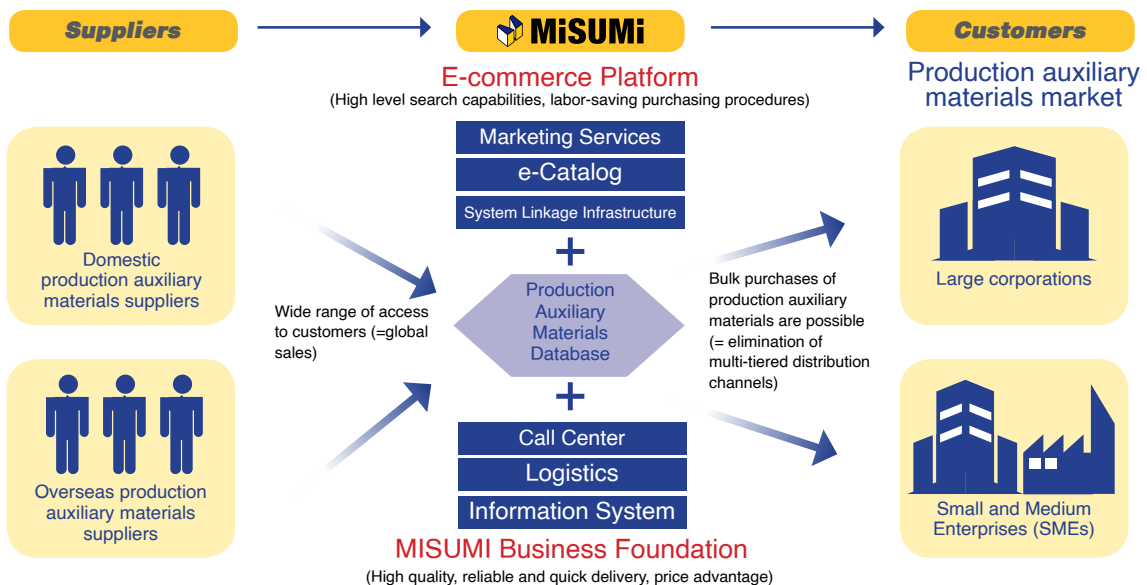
Suppliers

MiSUMi

Customers

E-commerce Platform
(High level search capabilities, labor-saving purchasing procedures)

Production auxiliary materials market

Marketing Services
e-Catalog
System Linkage Infrastructure
+
Production Auxiliary Materials Database
+
Call Center
Logistics
Information System

MISUMI Business Foundation
(High quality, reliable and quick delivery, price advantage)

Domestic production auxiliary materials suppliers

Overseas production auxiliary materials suppliers

Wide range of access to customers (=global sales)

Bulk purchases of production auxiliary materials are possible (= elimination of multi-tiered distribution channels)

Large corporations

Small and Medium Enterprises (SMEs)